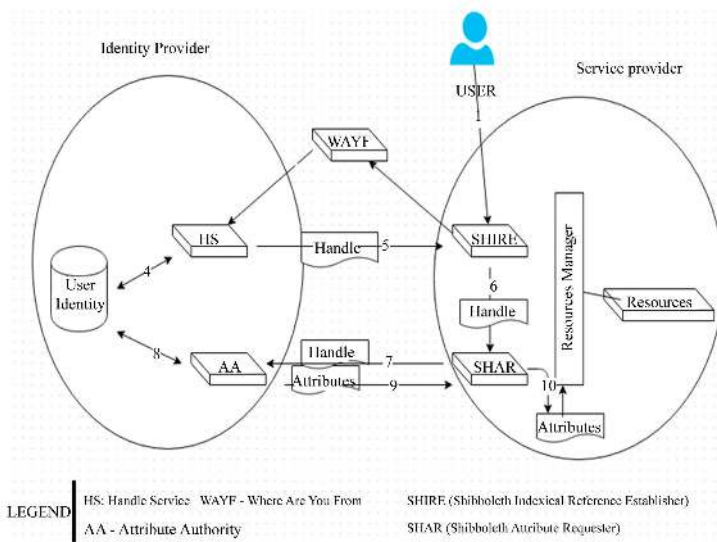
Identity Provider

USER

Service provider

1

WAYF

HS

Handle

5

SHIRE

User Identity

4

6

Handle

Resources Manager

Resources

8

AA

Handle

7

Attributes

9

SHAR

10

Attributes

LEGEND

HS: Handle Service WAYF - Where Are You From

AA - Attribute Authority

SHIRE (Shibboleth Indexical Reference Establisher)

SHAR (Shibboleth Attribute Requester)